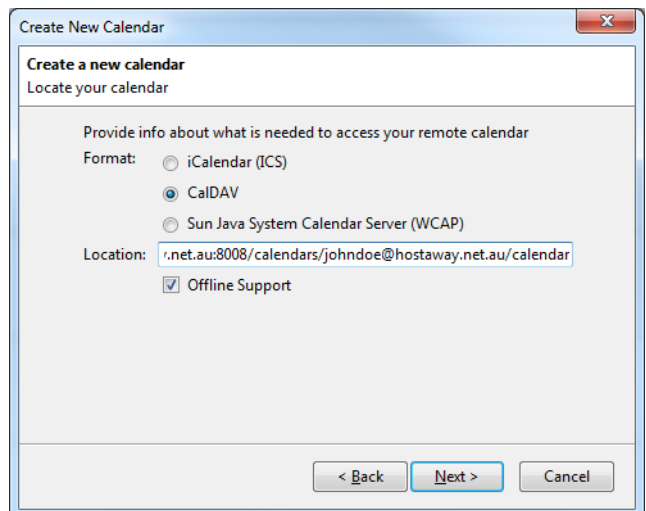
Create New Calendar

Create a new calendar
Locate your calendar

Provide info about what is needed to access your remote calendar

Format: iCalendar (ICS)
CalDAV
Sun Java System Calendar Server (WCAP)

Location: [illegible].net.au:8008/calendars/johndoe@hostaway.net.au/calendar

Offline Support

< Back Next > Cancel